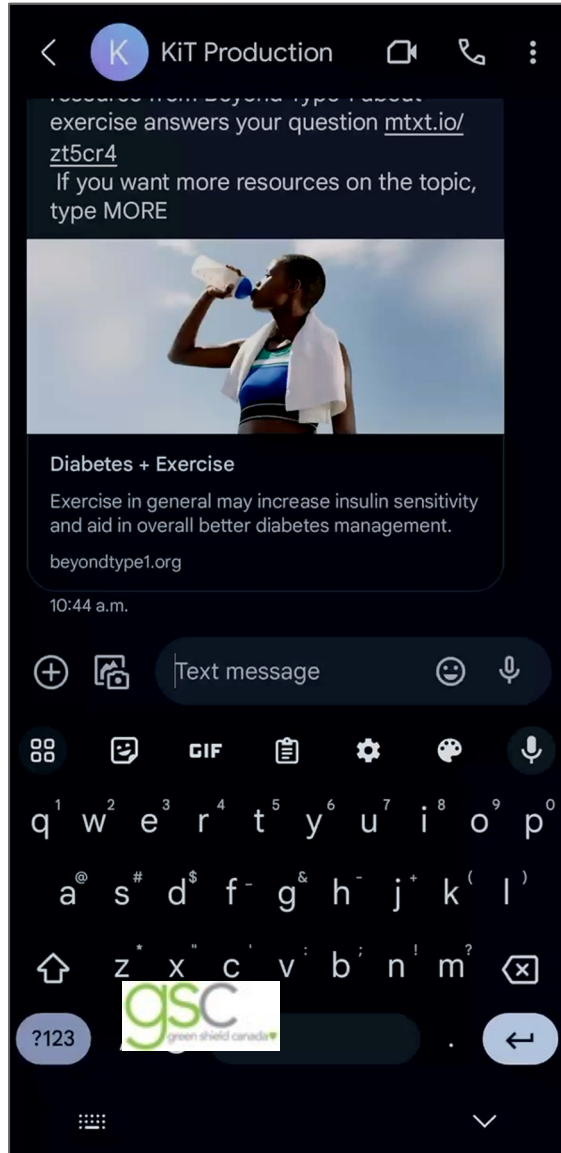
K KiT Production

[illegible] exercise answers your question mtxt.io/zt5cr4
If you want more resources on the topic, type MORE

Diabetes + Exercise

Exercise in general may increase insulin sensitivity and aid in overall better diabetes management.

beyondtype1.org

10:44 a.m.

Text message

GIF

q 1 w 2 e 3 r 4 t 5 y 6 u 7 i 8 o 9 p 0

a @ s # d $ f - g & h - j + k ( l )

z * x " c ' v : b ; n ! m ?

?123

gsc green shield canada

.